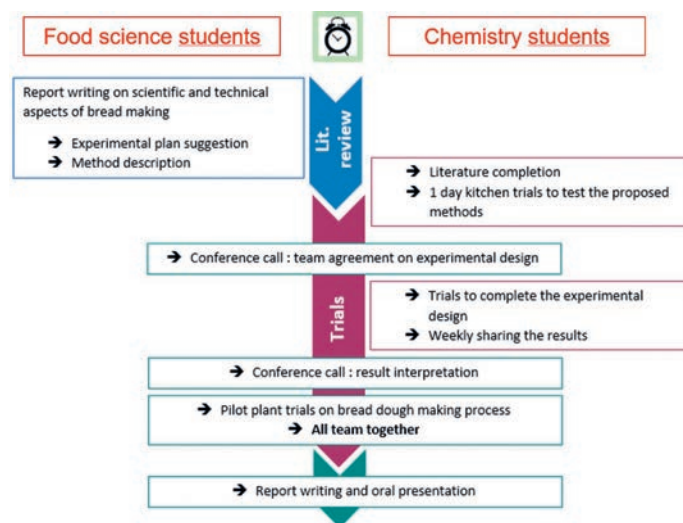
Food science students

Chemistry students

Report writing on scientific and technical aspects of bread making

➔ Experimental plan suggestion
➔ Method description

Lit. review

➔ Literature completion
➔ 1 day kitchen trials to test the proposed methods

➔ Conference call : team agreement on experimental design

Trials

➔ Trials to complete the experimental design
➔ Weekly sharing the results

➔ Conference call : result interpretation

➔ Pilot plant trials on bread dough making process
➔ All team together

➔ Report writing and oral presentation